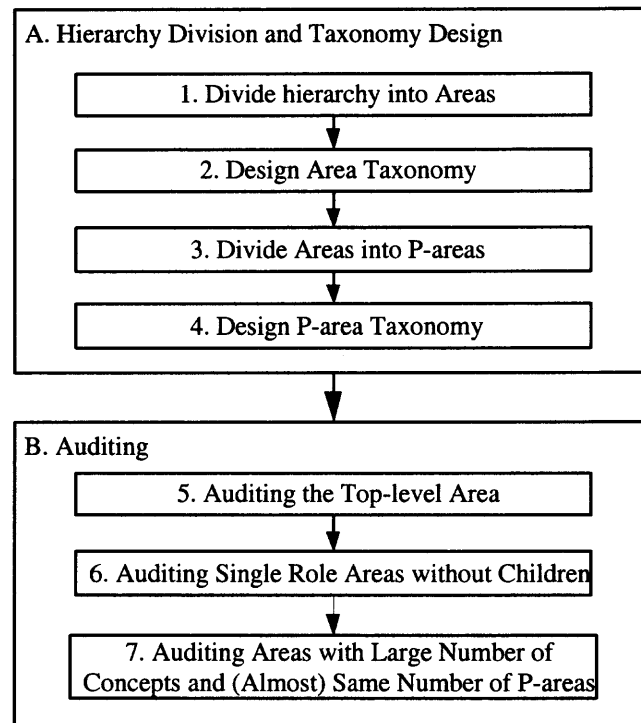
A. Hierarchy Division and Taxonomy Design

1. Divide hierarchy into Areas

2. Design Area Taxonomy

3. Divide Areas into P-areas

4. Design P-area Taxonomy

B. Auditing

5. Auditing the Top-level Area

6. Auditing Single Role Areas without Children

7. Auditing Areas with Large Number of Concepts and (Almost) Same Number of P-areas